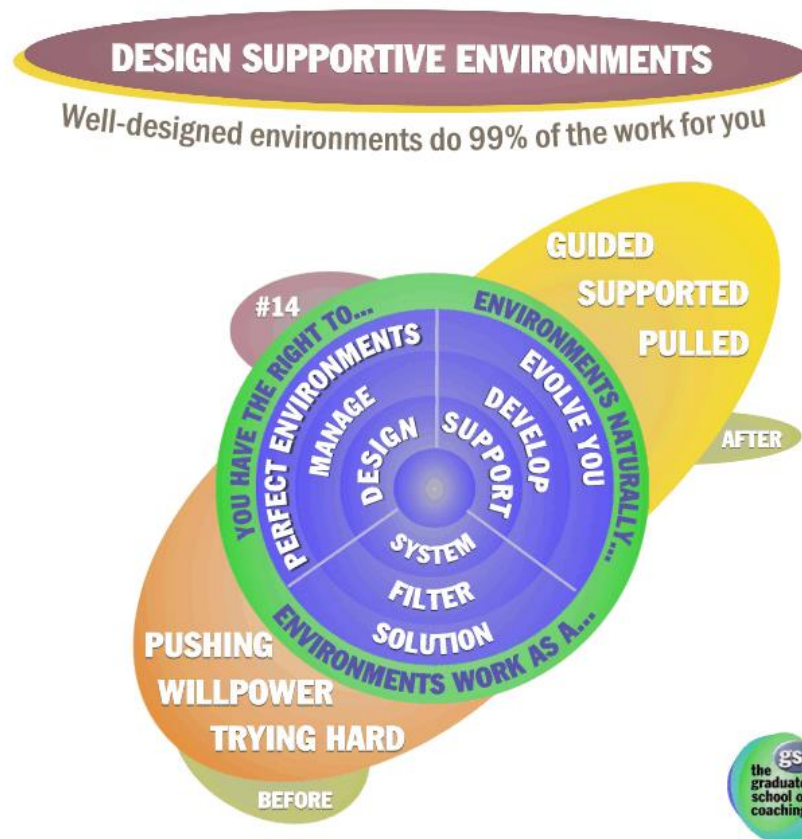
DESIGN SUPPORTIVE ENVIRONMENTS

Well-designed environments do 99% of the work for you

GUIDED
SUPPORTED
PULLED

AFTER

#14

YOU HAVE THE RIGHT TO...
PERFECT ENVIRONMENTS
MANAGE
DESIGN

ENVIRONMENTS NATURALLY...
EVOLVE YOU
DEVELOP
SUPPORT

ENVIRONMENTS WORK AS A...
SYSTEM
FILTER
SOLUTION

PUSHING
WILLPOWER
TRYING HARD

BEFORE

gs
the graduat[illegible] school o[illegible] coachin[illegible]